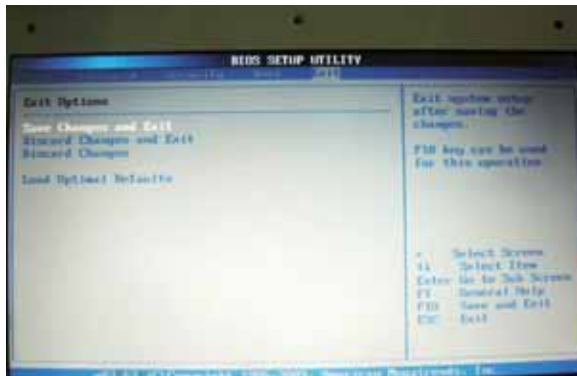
BIOS SETUP UTILITY
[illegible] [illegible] Security Boot Exit

Exit Options

Save Changes and Exit
Discard Changes and Exit
Discard Changes

Load Optimal Defaults

Exit system setup after saving the changes.

F10 key can be used for this operation.

←→ Select Screen
↑↓ Select Item
Enter Go to Sub Screen
F1 General Help
F10 Save and Exit
ESC Exit

v02.61 (C)Copyright 1985-2006, American Megatrends, Inc.